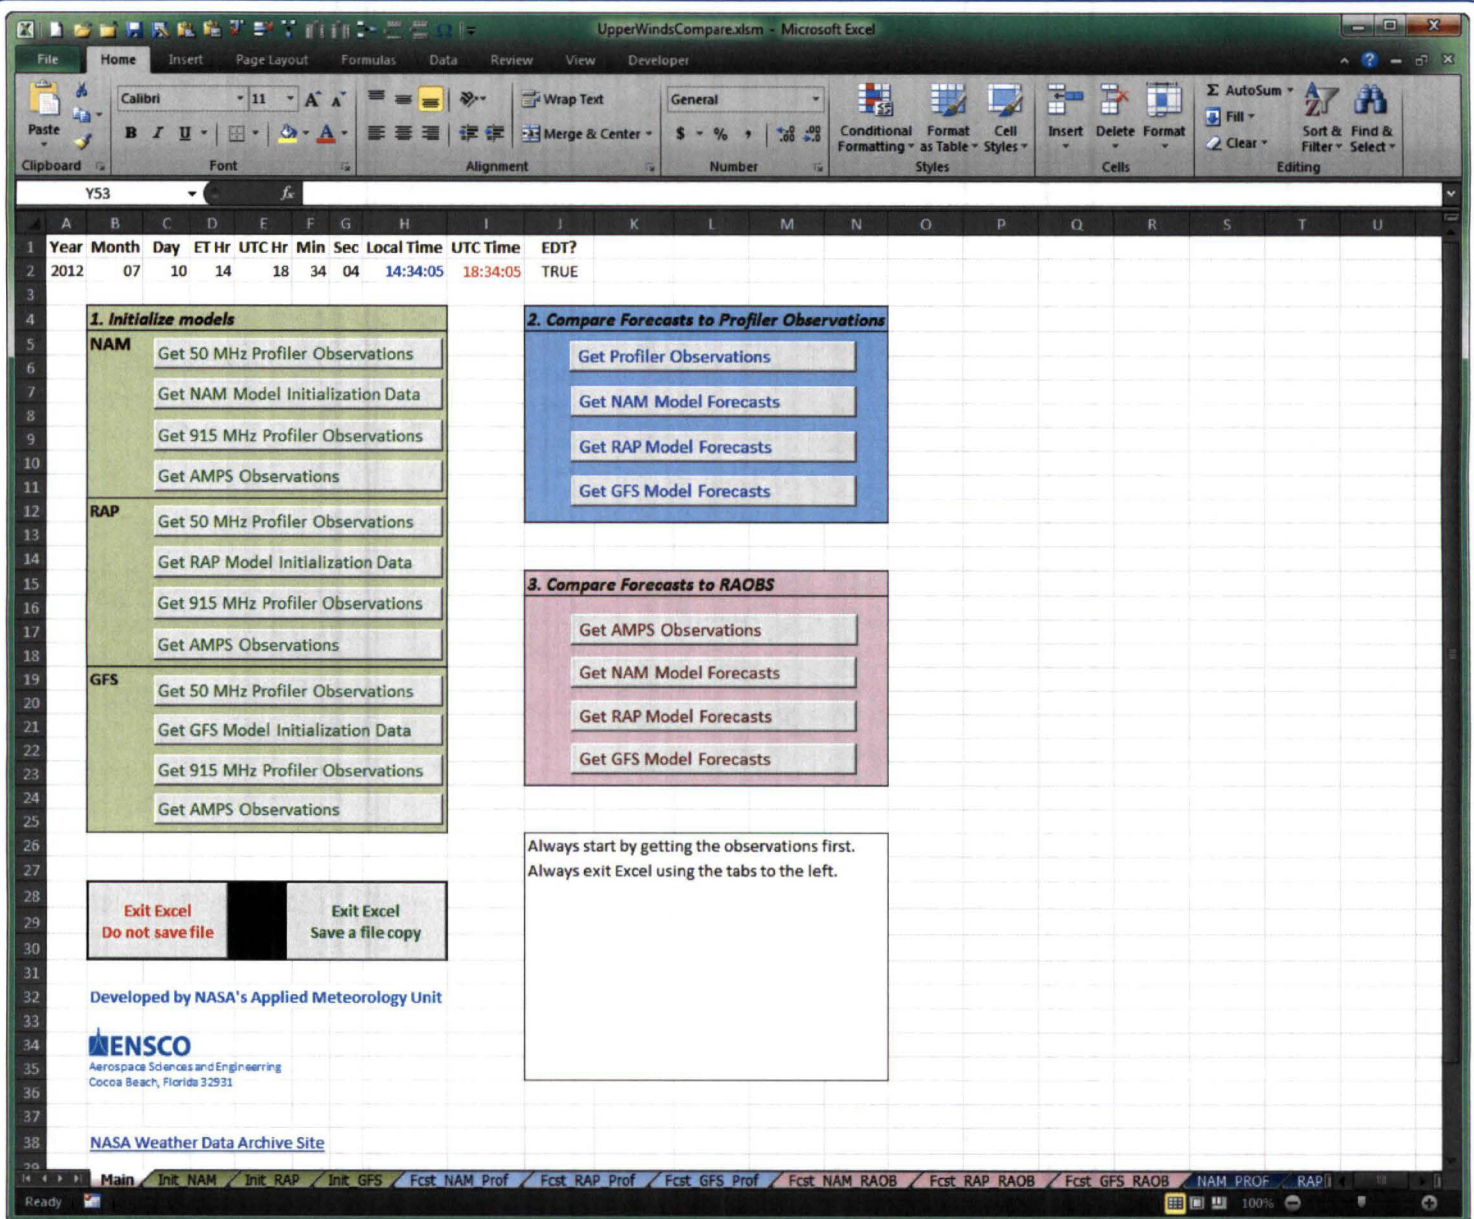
UpperWindsCompare.xlsm - Microsoft Excel

File Home Insert Page Layout Formulas Data Review View Developer

Paste
Clipboard
Calibri 11
B I U
Font
Wrap Text
Merge & Center
Alignment
General
$ % ,
Number
Conditional Formatting
Format as Table
Cell Styles
Styles
Insert Delete Format
Cells
AutoSum
Fill
Clear
Sort & Filter
Find & Select
Editing

Y53

| | A | B | C | D | E | F | G | H | I | J |
|---|---|---|---|---|---|---|---|---|---|---|
| 1 | Year | Month | Day | ET Hr | UTC Hr | Min | Sec | Local Time | UTC Time | EDT? |
| 2 | 2012 | 07 | 10 | 14 | 18 | 34 | 04 | 14:34:05 | 18:34:05 | TRUE |

1. Initialize models
NAM
Get 50 MHz Profiler Observations
Get NAM Model Initialization Data
Get 915 MHz Profiler Observations
Get AMPS Observations
RAP
Get 50 MHz Profiler Observations
Get RAP Model Initialization Data
Get 915 MHz Profiler Observations
Get AMPS Observations
GFS
Get 50 MHz Profiler Observations
Get GFS Model Initialization Data
Get 915 MHz Profiler Observations
Get AMPS Observations

2. Compare Forecasts to Profiler Observations
Get Profiler Observations
Get NAM Model Forecasts
Get RAP Model Forecasts
Get GFS Model Forecasts

3. Compare Forecasts to RAOBS
Get AMPS Observations
Get NAM Model Forecasts
Get RAP Model Forecasts
Get GFS Model Forecasts

Exit Excel
Do not save file

Exit Excel
Save a file copy

Always start by getting the observations first.
Always exit Excel using the tabs to the left.

Developed by NASA's Applied Meteorology Unit

ENSCO
Aerospace Sciences and Engineering
Cocoa Beach, Florida 32931

NASA Weather Data Archive Site

Main Init_NAM Init_RAP Init_GFS Fcst_NAM_Prof Fcst_RAP_Prof Fcst_GFS_Prof Fcst_NAM_RAOB Fcst_RAP_RAOB Fcst_GFS_RAOB NAM_PROF RAP

Ready 100%